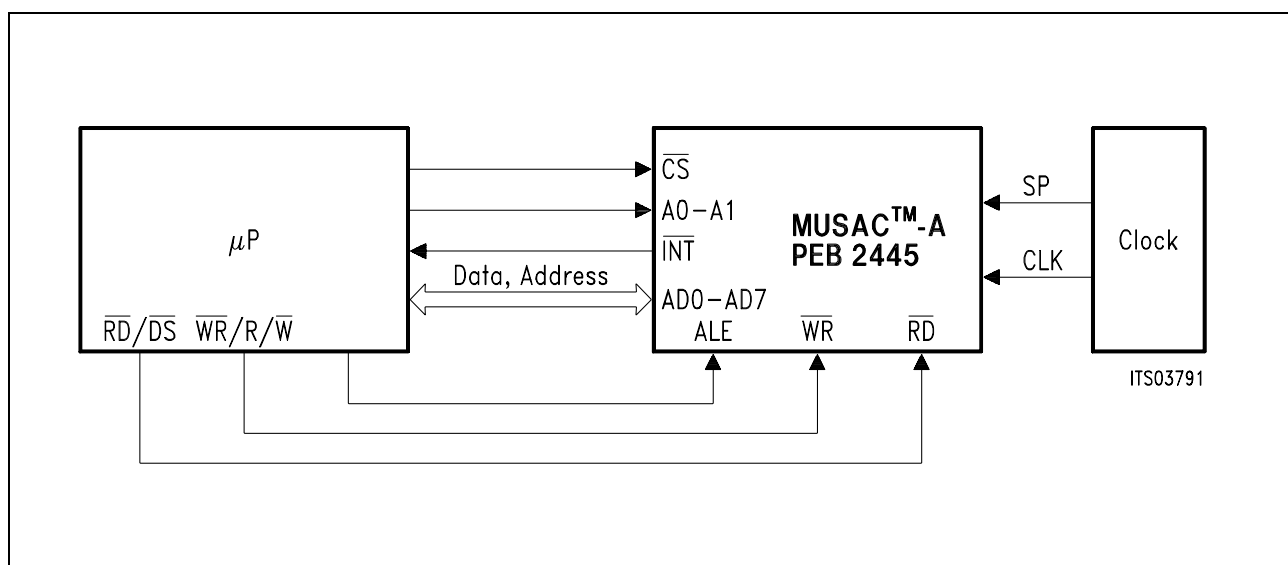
$\mu$P

$\overline{RD}/\overline{DS}$ $\overline{WR}/R/\overline{W}$

Data, Address

$\overline{CS}$

A0–A1

$\overline{INT}$

AD0–AD7

ALE $\overline{WR}$ $\overline{RD}$

MUSAC™-A
PEB 2445

SP

CLK

Clock

ITS03791